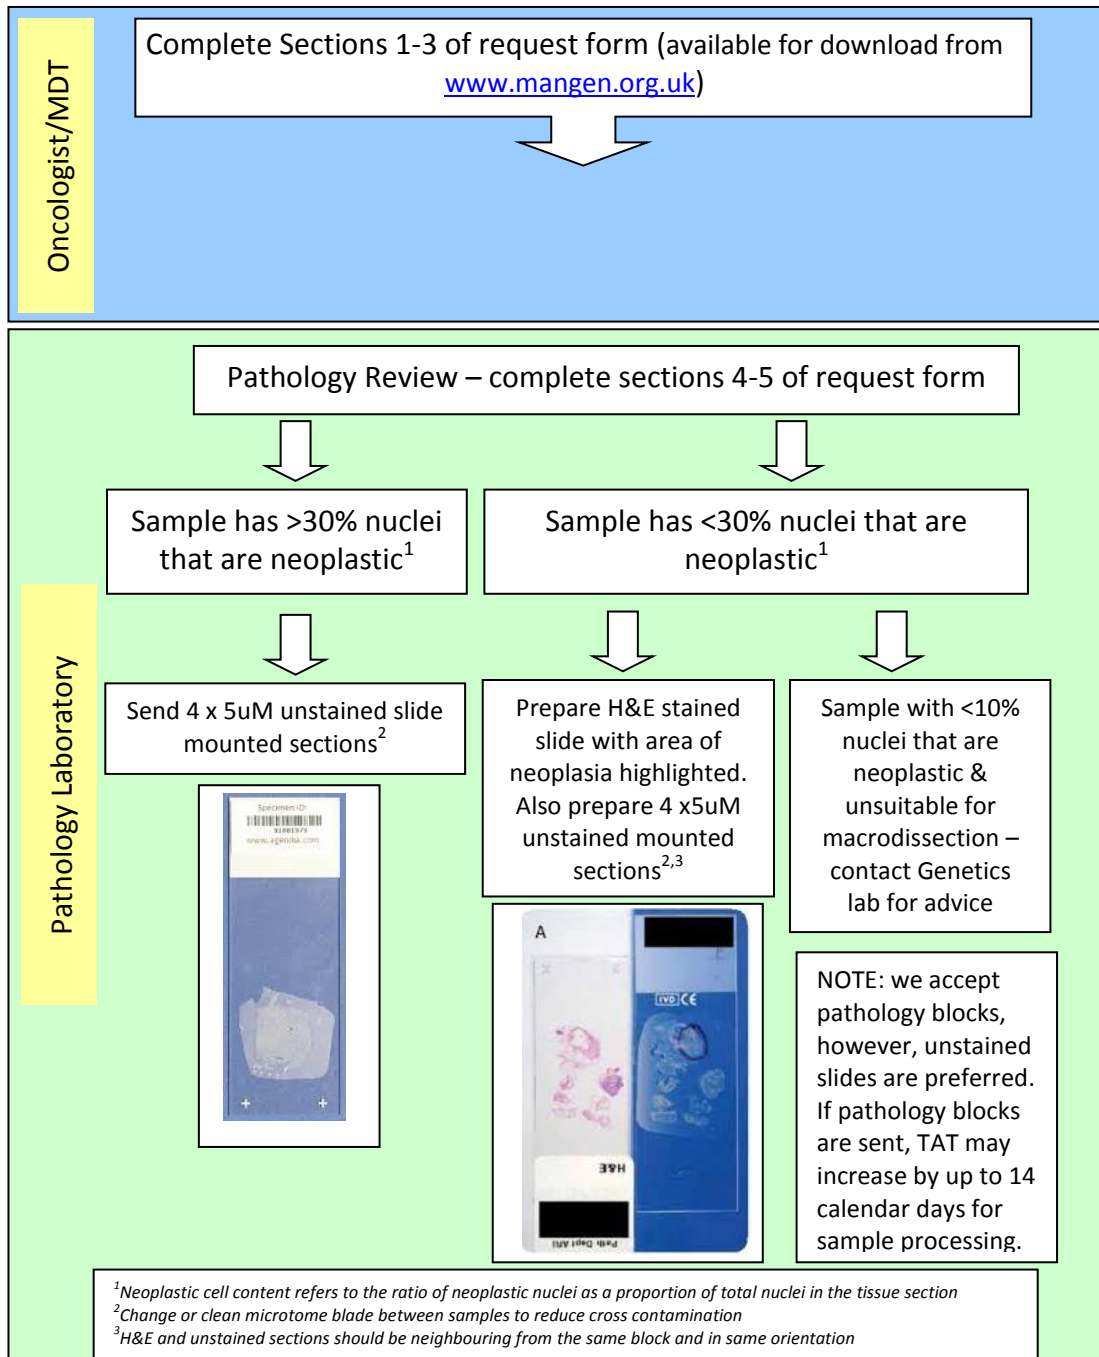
Oncologist/MDT

Complete Sections 1-3 of request form (available for download from www.mangen.org.uk)

Pathology Laboratory

Pathology Review – complete sections 4-5 of request form

Sample has >30% nuclei that are neoplastic$^1$

Sample has <30% nuclei that are neoplastic$^1$

Send 4 x 5uM unstained slide mounted sections$^2$

Specimen ID:
31001371
www.agendia.com

Prepare H&E stained slide with area of neoplasia highlighted. Also prepare 4 x5uM unstained mounted sections$^{2,3}$

Sample with <10% nuclei that are neoplastic & unsuitable for macrodissection – contact Genetics lab for advice

A

IVD CE

H&E

Path Dept ARI

NOTE: we accept pathology blocks, however, unstained slides are preferred. If pathology blocks are sent, TAT may increase by up to 14 calendar days for sample processing.

$^1$Neoplastic cell content refers to the ratio of neoplastic nuclei as a proportion of total nuclei in the tissue section
$^2$Change or clean microtome blade between samples to reduce cross contamination
$^3$H&E and unstained sections should be neighbouring from the same block and in same orientation